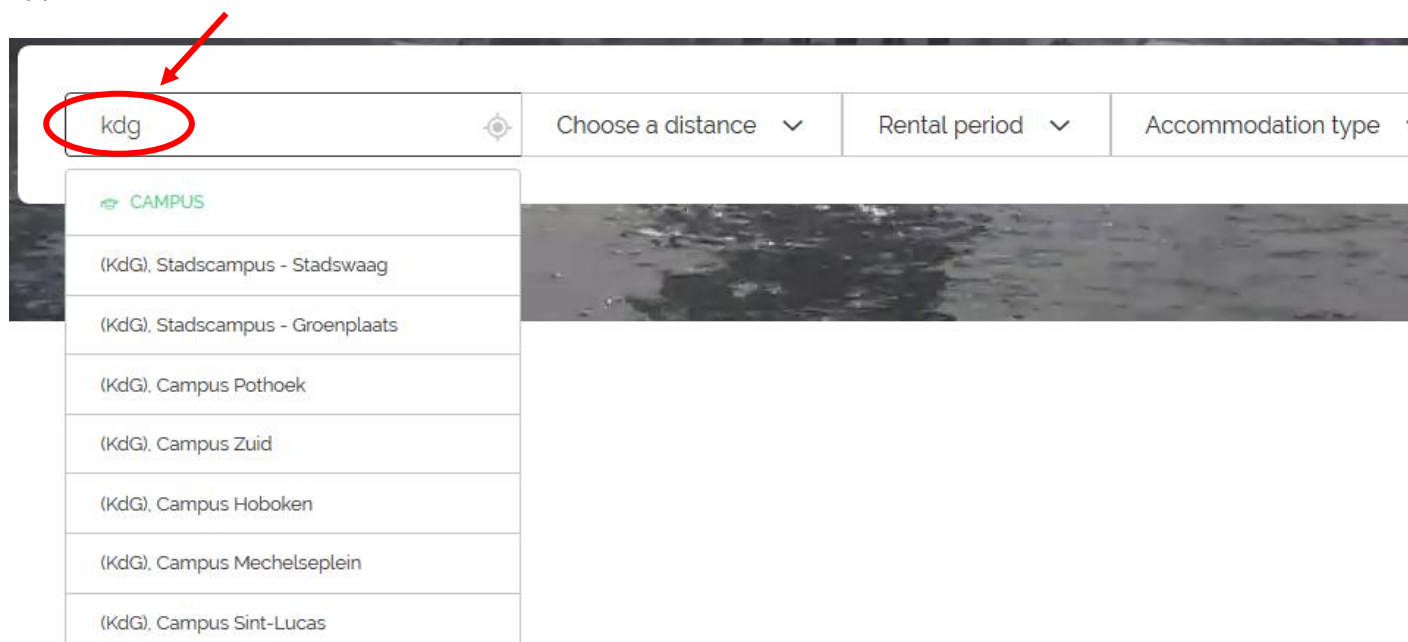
kdg

Choose a distance

Rental period

Accommodation type

CAMPUS

(KdG), Stadscampus - Stadswaag

(KdG), Stadscampus - Groenplaats

(KdG), Campus Pothoek

(KdG), Campus Zuid

(KdG), Campus Hoboken

(KdG), Campus Mechelseplein

(KdG), Campus Sint-Lucas